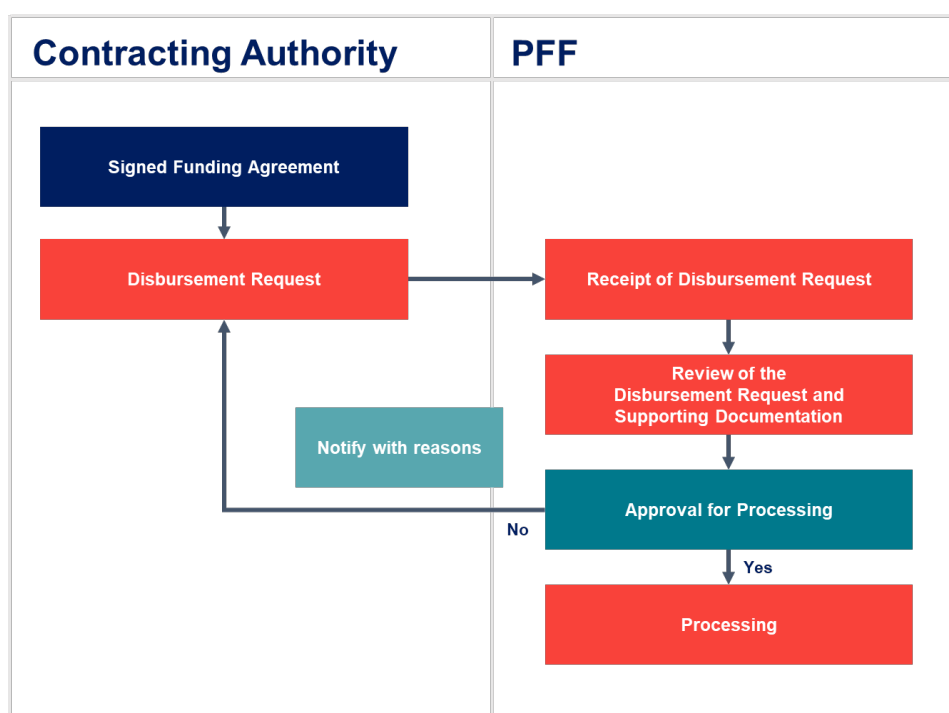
Contracting Authority

PFF

Signed Funding Agreement

Disbursement Request

Receipt of Disbursement Request

Review of the Disbursement Request and Supporting Documentation

Notify with reasons

Approval for Processing

No

Yes

Processing